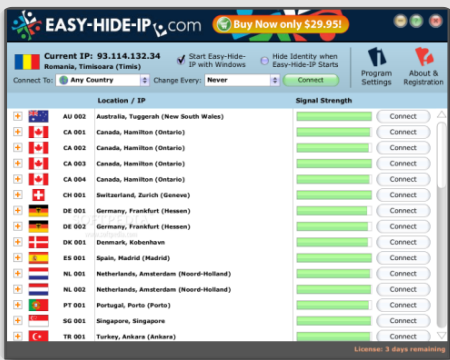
EASY-HIDE-IP.com

Buy Now only $29.95!

Current IP: 93.114.132.34
Romania, Timisoara (Timis)

Start Easy-Hide-IP with Windows

Hide Identity when Easy-Hide-IP Starts

Connect To: Any Country

Change Every: Never

Connect

Program Settings

About & Registration

Location / IP

Signal Strength

| | | | |
|---|---|---|---|
| AU 002 | Australia, Tuggerah (New South Wales) | | Connect |
| CA 001 | Canada, Hamilton (Ontario) | | Connect |
| CA 002 | Canada, Hamilton (Ontario) | | Connect |
| CA 003 | Canada, Hamilton (Ontario) | | Connect |
| CA 004 | Canada, Hamilton (Ontario) | | Connect |
| CH 001 | Switzerland, Zurich (Geneve) | | Connect |
| DE 001 | Germany, Frankfurt (Hessen) | | Connect |
| DE 002 | Germany, Frankfurt (Hessen) | | Connect |
| DK 001 | Denmark, Kobenhavn | | Connect |
| ES 001 | Spain, Madrid (Madrid) | | Connect |
| NL 001 | Netherlands, Amsterdam (Noord-Holland) | | Connect |
| NL 002 | Netherlands, Amsterdam (Noord-Holland) | | Connect |
| PT 001 | Portugal, Porto (Porto) | | Connect |
| SG 001 | Singapore, Singapore | | Connect |
| TR 001 | Turkey, Ankara (Ankara) | | Connect |

License: 3 days remaining